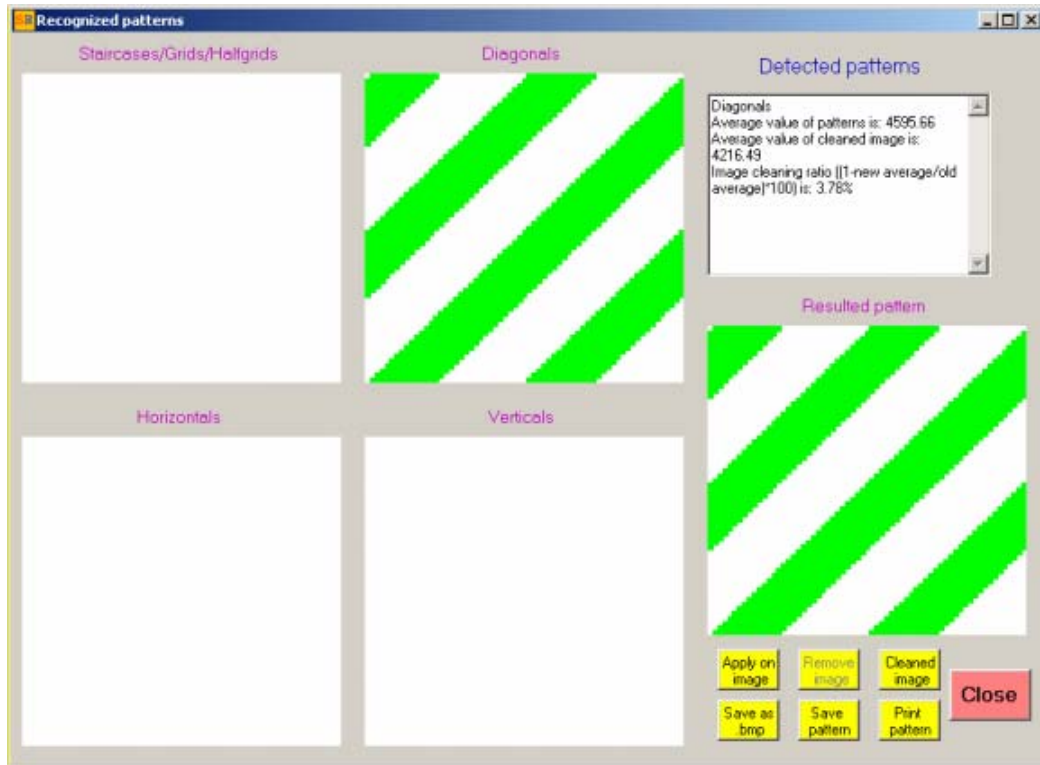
Recognized patterns

Staircases/Grids/Halfgrids

Diagonals

Detected patterns

Diagonals
Average value of patterns is: 4595.66
Average value of cleaned image is: 4216.49
Image cleaning ratio ((1-new average/old average)*100) is: 3.78%

Horizontals

Verticals

Resulted pattern

Apply on image

Remove image

Cleaned image

Close

Save as .bmp

Save pattern

Print pattern